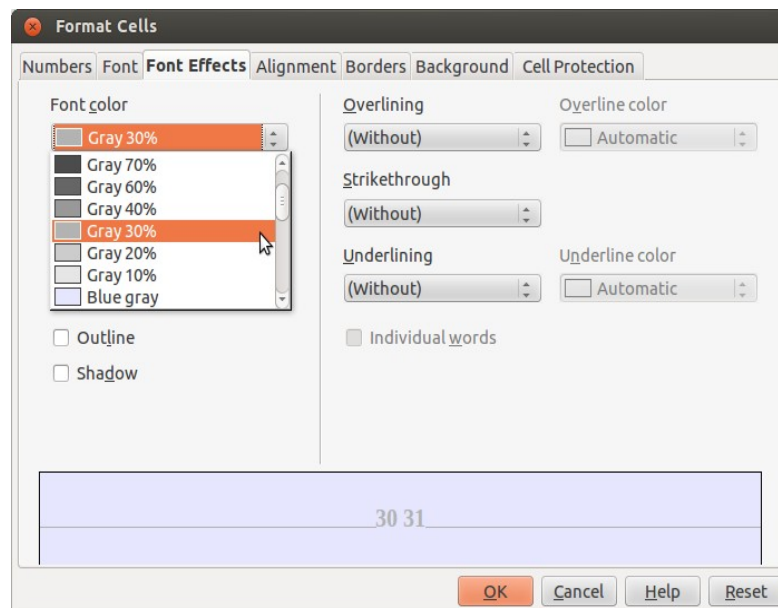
Format Cells

Numbers Font Font Effects Alignment Borders Background Cell Protection

Font color

Gray 30%

Gray 70%
Gray 60%
Gray 40%
Gray 30%
Gray 20%
Gray 10%
Blue gray

Outline

Shadow

Overlining

(Without)

Overline color

Automatic

Strikethrough

(Without)

Underlining

(Without)

Underline color

Automatic

Individual words

30 31

OK Cancel Help Reset